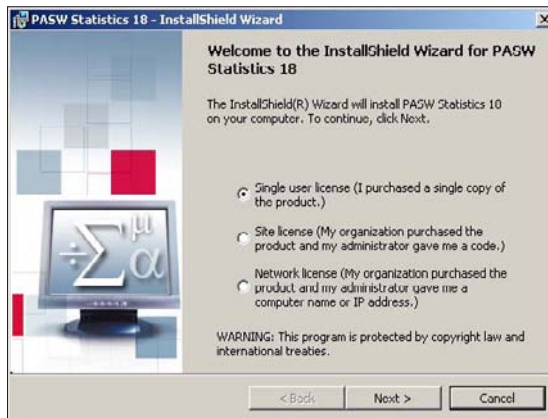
PASW Statistics 18 - InstallShield Wizard

Welcome to the InstallShield Wizard for PASW Statistics 18

The InstallShield(R) Wizard will install PASW Statistics 10 on your computer. To continue, click Next.

Single user license (I purchased a single copy of the product.)

Site license (My organization purchased the product and my administrator gave me a code.)

Network license (My organization purchased the product and my administrator gave me a computer name or IP address.)

WARNING: This program is protected by copyright law and international treaties.

< Back | Next > | Cancel